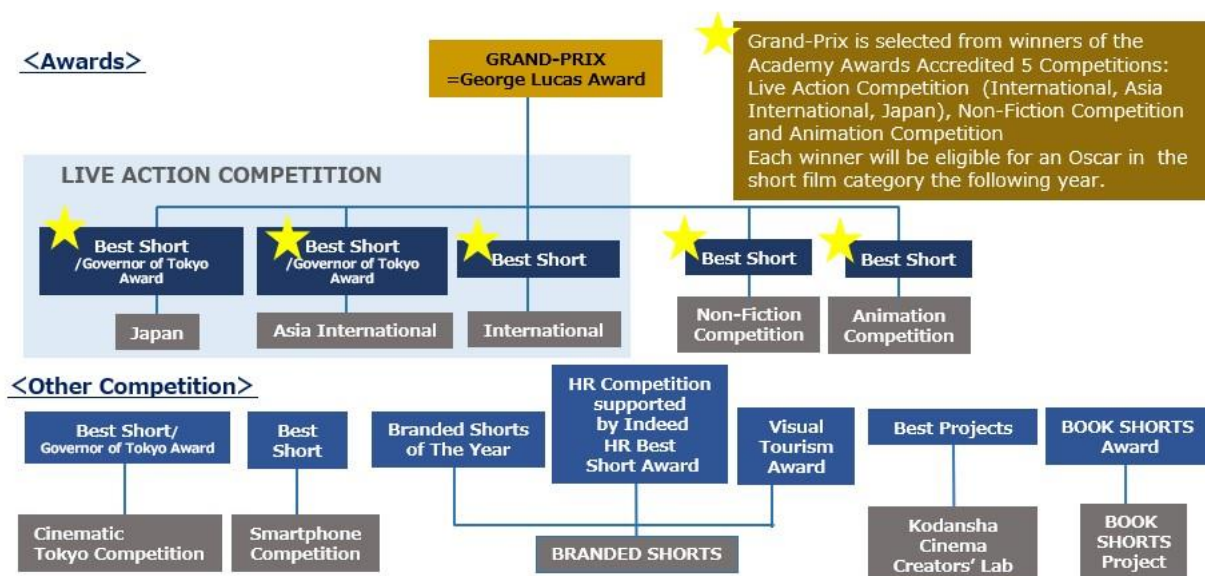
<Awards>

GRAND-PRIX
=George Lucas Award

Grand-Prix is selected from winners of the Academy Awards Accredited 5 Competitions: Live Action Competition (International, Asia International, Japan), Non-Fiction Competition and Animation Competition
Each winner will be eligible for an Oscar in the short film category the following year.

LIVE ACTION COMPETITION

Best Short
/Governor of Tokyo Award

Japan

Best Short
/Governor of Tokyo Award

Asia International

Best Short

International

Best Short

Non-Fiction Competition

Best Short

Animation Competition

<Other Competition>

Best Short/
Governor of Tokyo Award

Cinematic Tokyo Competition

Best Short

Smartphone Competition

Branded Shorts of The Year

HR Competition supported by Indeed
HR Best Short Award

Visual Tourism Award

BRANDED SHORTS

Best Projects

Kodansha Cinema Creators' Lab

BOOK SHORTS Award

BOOK SHORTS Project